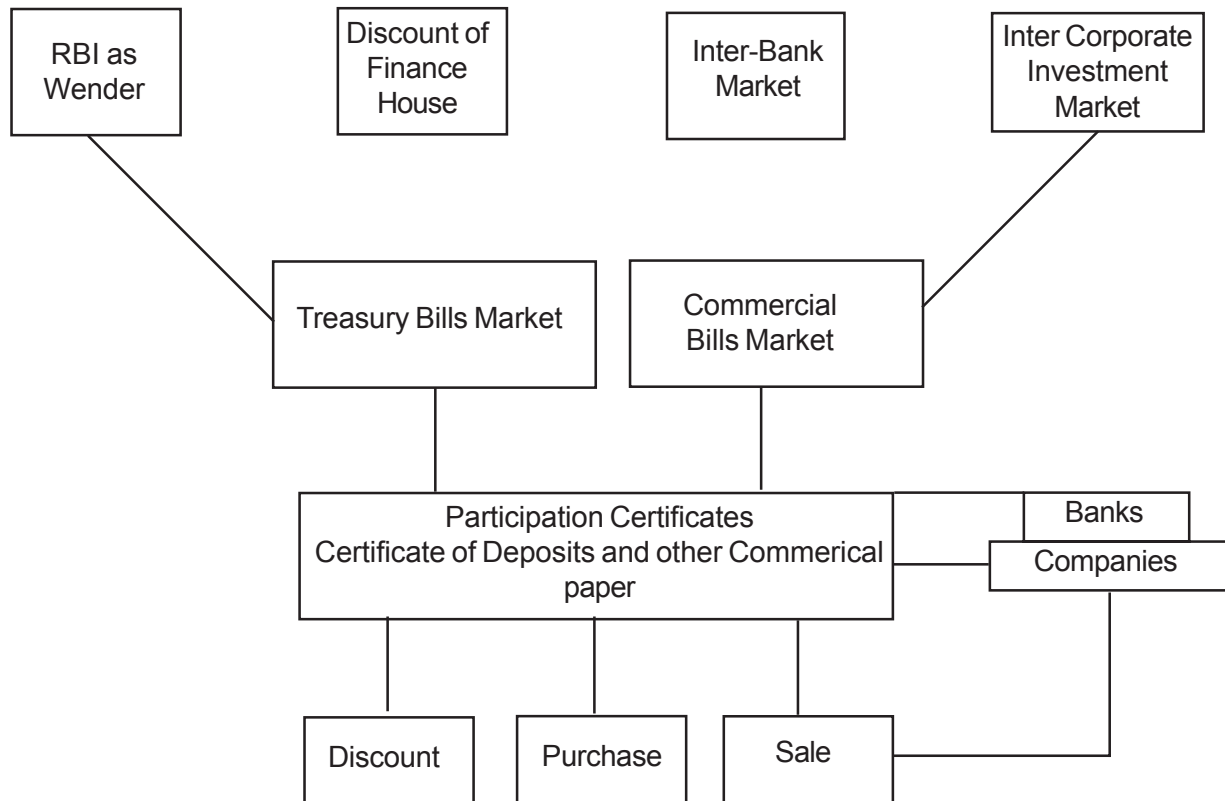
RBI as Wender

Discount of Finance House

Inter-Bank Market

Inter Corporate Investment Market

Treasury Bills Market

Commercial Bills Market

Participation Certificates Certificate of Deposits and other Commerical paper

Banks

Companies

Discount

Purchase

Sale